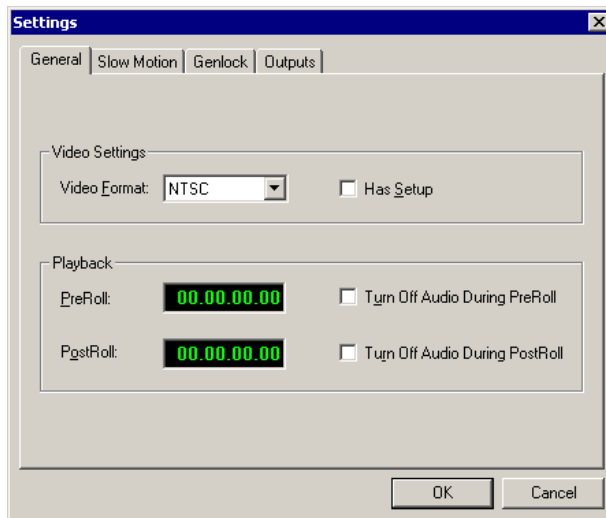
Settings

General | Slow Motion | Genlock | Outputs

Video Settings

Video Format: NTSC

Has Setup

Playback

PreRoll: 00.00.00.00

Turn Off Audio During PreRoll

PostRoll: 00.00.00.00

Turn Off Audio During PostRoll

OK

Cancel